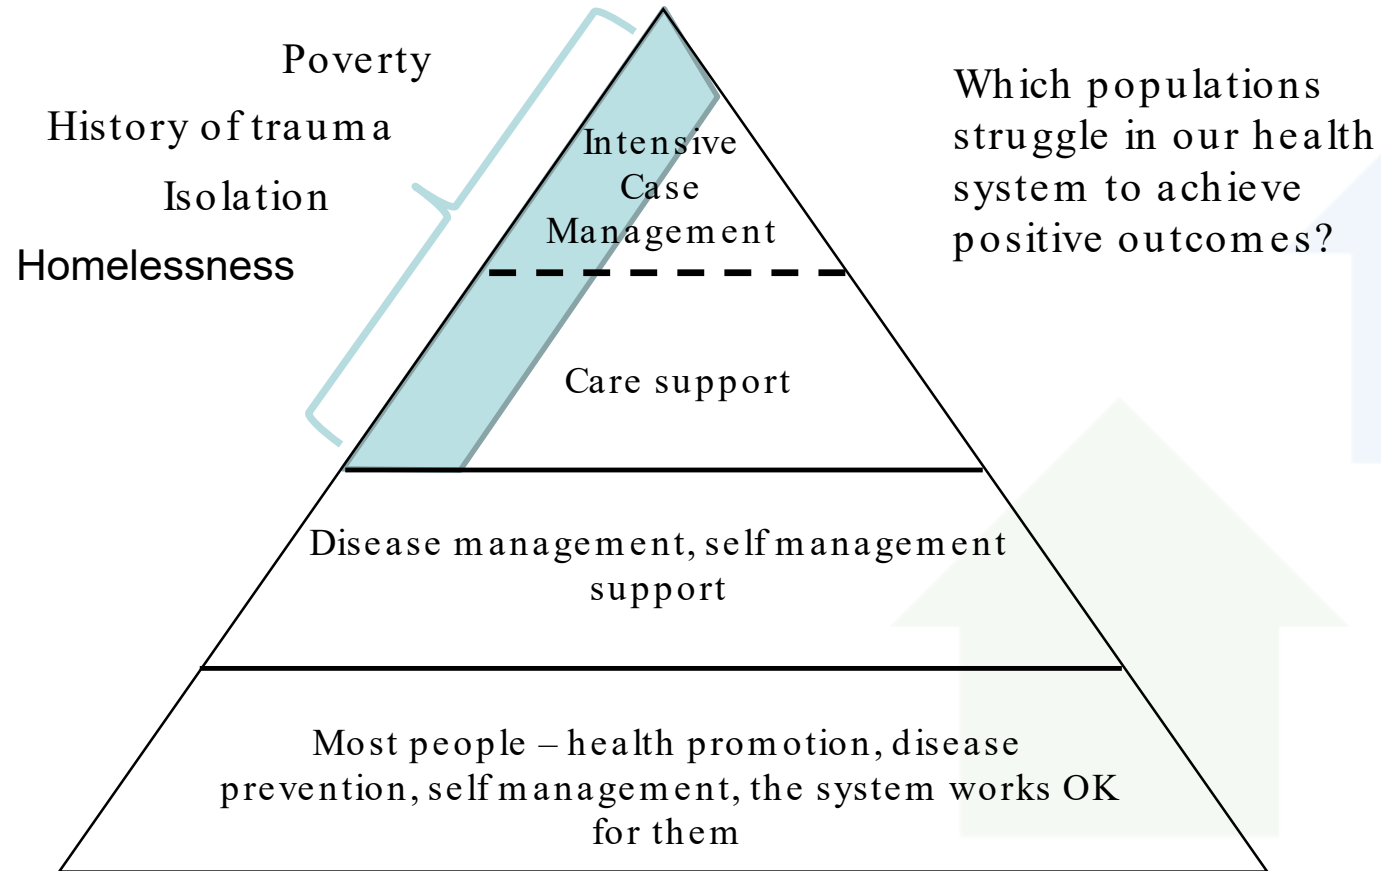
Poverty
History of trauma
Isolation
Homelessness

Which populations struggle in our health system to achieve positive outcomes?

Intensive Case Management

Care support

Disease management, self management support

Most people – health promotion, disease prevention, self management, the system works OK for them